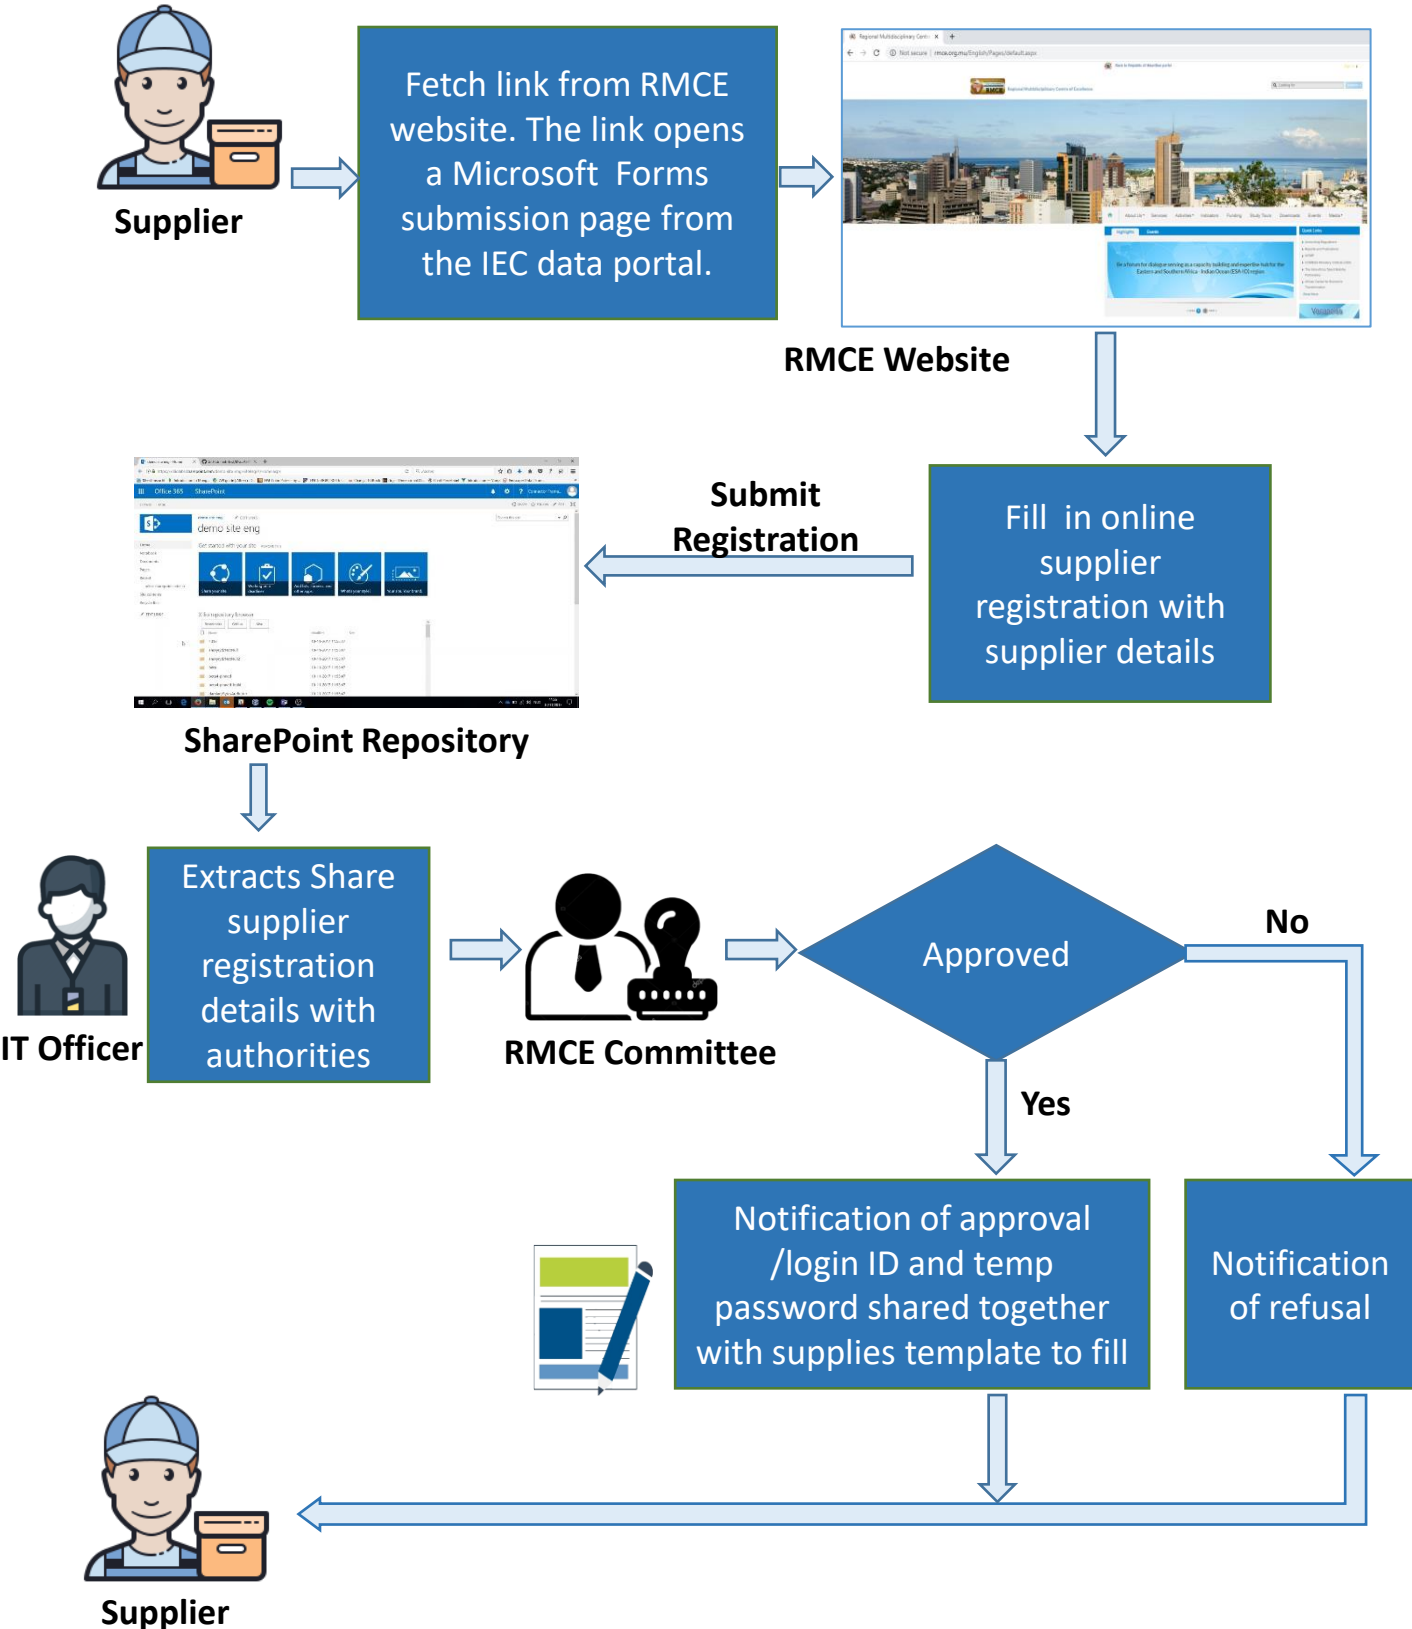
Supplier

Fetch link from RMCE website. The link opens a Microsoft Forms submission page from the IEC data portal.

RMCE Website

Fill in online supplier registration with supplier details

Submit Registration

demo site eng

SharePoint Repository

IT Officer

Extracts Share supplier registration details with authorities

RMCE Committee

Approved

No

Yes

Notification of approval /login ID and temp password shared together with supplies template to fill

Notification of refusal

Supplier